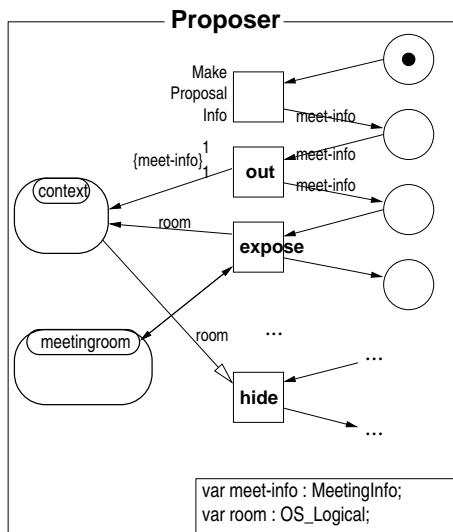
Proposer

Make Proposal Info

meet-info

$\{meet\text{-}info\}_1^1$

out

meet-info

meet-info

context

room

expose

meetingroom

room

...

...

hide

...

var meet-info : MeetingInfo;
var room : OS_Logical;